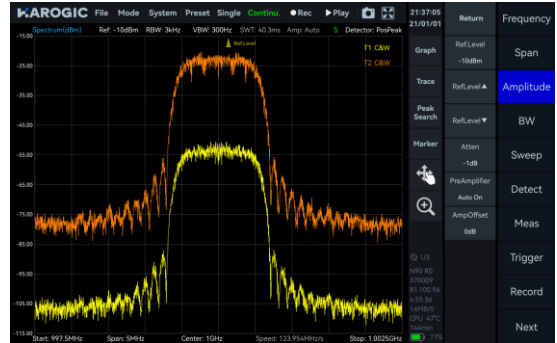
HAROGIC File Mode System Preset Single Continu. ●Rec ▶Play

Spectrum(dBm) Ref: -10dBm RBW: 3kHz VBW: 300Hz SWT: 40.3ms Amp: Auto S Detector: PosPeak

Ref.Level

T1 C&W
T2 C&W

-15.00
-25.00
-35.00
-45.00
-55.00
-65.00
-75.00
-85.00
-95.00
-105.00
-115.00

Start: 997.5MHz Span: 5MHz Center: 1GHz Speed: 123.954MHz/s Stop: 1.0025GHz

21:37:05
21/01/01

Graph
Trace
Peak Search
Marker

U3
N90 RD
370009
81.100.96
4.35.36
14MB/S
CPU: 47°C
164min
77%

Return
Ref.Level
-10dBm
RefLevel▲
RefLevel▼
Atten
-1dB
PreAmplifier
Auto On
AmpOffset
0dB

Frequency
Span
Amplitude
BW
Sweep
Detect
Meas
Trigger
Record
Next